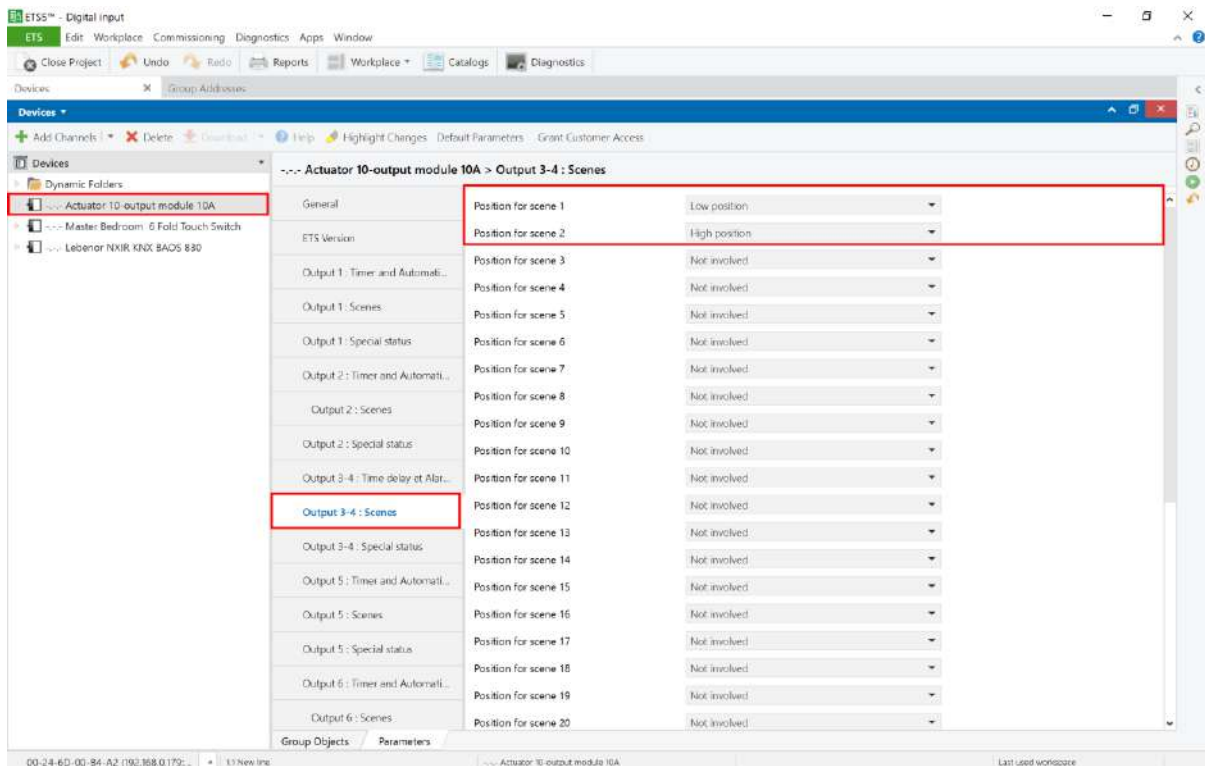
ETS5™ - Digital Input
ETS Edit Workplace Commissioning Diagnostics Apps Window
Close Project Undo Redo Reports Workplace Catalogs Diagnostics
Devices Group Addresses
Devices
Add Channels Delete Download Help Highlight Changes Default Parameters Grant Customer Access
Devices
Dynamic Folders
-.-.- Actuator 10-output module 10A
-.-.- Master Bedroom 6 Fold Touch Switch
-.-.- Lebenor NXIR KNX BAOS 830
-.-.- Actuator 10-output module 10A > Output 3-4 : Scenes
General
ETS Version
Output 1 : Timer and Automati...
Output 1 : Scenes
Output 1 : Special status
Output 2 : Timer and Automati...
Output 2 : Scenes
Output 2 : Special status
Output 3-4 : Time delay et Alar...
Output 3-4 : Scenes
Output 3-4 : Special status
Output 5 : Timer and Automati...
Output 5 : Scenes
Output 5 : Special status
Output 6 : Timer and Automati...
Output 6 : Scenes

| | |
|---|---|
| Position for scene 1 | Low position |
| Position for scene 2 | High position |
| Position for scene 3 | Not involved |
| Position for scene 4 | Not involved |
| Position for scene 5 | Not involved |
| Position for scene 6 | Not involved |
| Position for scene 7 | Not involved |
| Position for scene 8 | Not involved |
| Position for scene 9 | Not involved |
| Position for scene 10 | Not involved |
| Position for scene 11 | Not involved |
| Position for scene 12 | Not involved |
| Position for scene 13 | Not involved |
| Position for scene 14 | Not involved |
| Position for scene 15 | Not involved |
| Position for scene 16 | Not involved |
| Position for scene 17 | Not involved |
| Position for scene 18 | Not involved |
| Position for scene 19 | Not involved |
| Position for scene 20 | Not involved |

Group Objects Parameters
00-24-6D-00-84-A2 (192.168.0.179:... 1.1 New line
-.-.- Actuator 10-output module 10A
Last used workspace